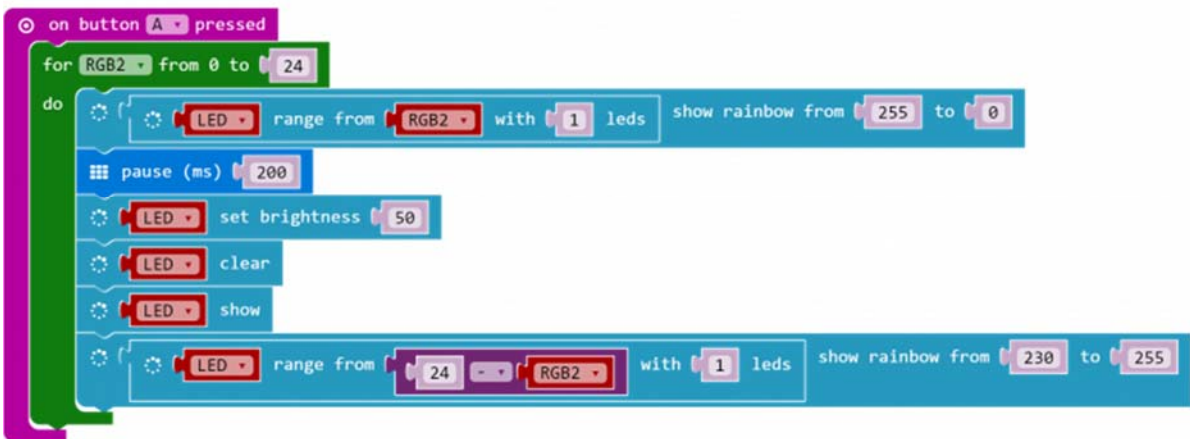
on button A pressed
for RGB2 from 0 to 24
do
LED range from RGB2 with 1 leds show rainbow from 255 to 0
pause (ms) 200
LED set brightness 50
LED clear
LED show
LED range from 24 - RGB2 with 1 leds show rainbow from 230 to 255